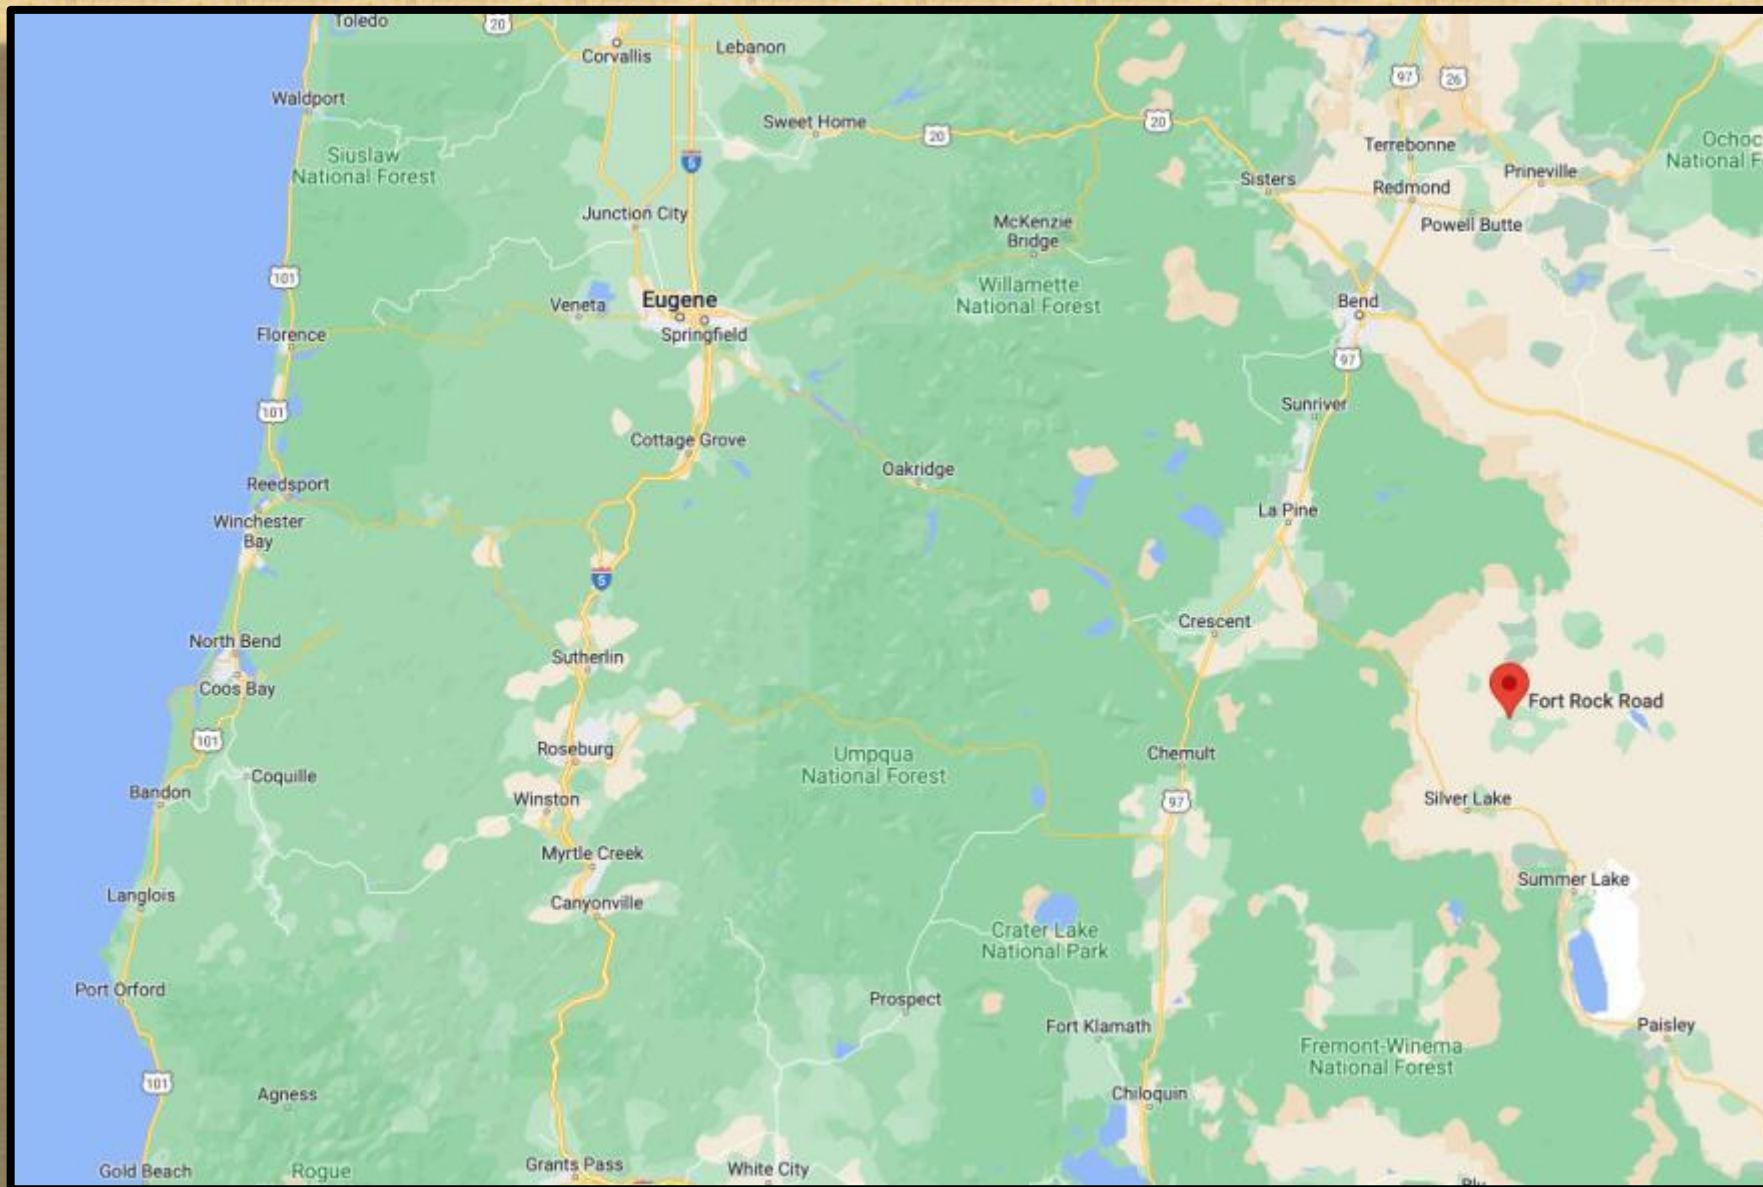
Toledo
20
Corvallis
Lebanon
Waldport
Sweet Home
20
20
97
26
Siuslaw National Forest
5
Terrebonne
Ochoc National F
Sisters
Redmond
Prineville
Junction City
McKenzie Bridge
Powell Butte
101
Willamette National Forest
Veneta
Eugene
Bend
Springfield
Florence
97
Sunriver
101
Cottage Grove
Oakridge
Reedsport
Winchester Bay
La Pine
5
Crescent
North Bend
Sutherlin
Fort Rock Road
Coos Bay
101
Roseburg
Umpqua National Forest
Chemult
Coquille
Bandon
Winston
97
Silver Lake
Myrtle Creek
Summer Lake
Langlois
Canyonville
Crater Lake National Park
Port Orford
Prospect
Paisley
Fort Klamath
Fremont-Winema National Forest
101
Agness
Chiloquin
Gold Beach
Rogue
Grants Pass
White City